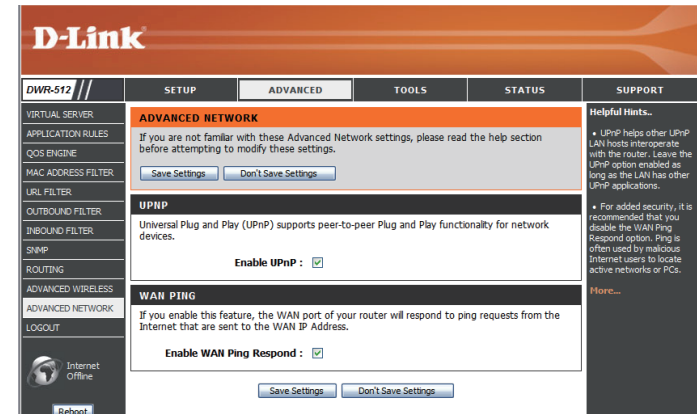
D-Link

DWR-512

SETUP | ADVANCED | TOOLS | STATUS | SUPPORT

VIRTUAL SERVER
APPLICATION RULES
QOS ENGINE
MAC ADDRESS FILTER
URL FILTER
OUTBOUND FILTER
INBOUND FILTER
SNMP
ROUTING
ADVANCED WIRELESS
ADVANCED NETWORK
LOGOUT

Internet Offline

Reboot

ADVANCED NETWORK

If you are not familiar with these Advanced Network settings, please read the help section before attempting to modify these settings.

Save Settings | Don't Save Settings

UPNP

Universal Plug and Play (UPnP) supports peer-to-peer Plug and Play functionality for network devices.

Enable UPnP : ☑

WAN PING

If you enable this feature, the WAN port of your router will respond to ping requests from the Internet that are sent to the WAN IP Address.

Enable WAN Ping Respond : ☑

Save Settings | Don't Save Settings

Helpful Hints..

• UPnP helps other UPnP LAN hosts interoperate with the router. Leave the UPnP option enabled as long as the LAN has other UPnP applications.

• For added security, it is recommended that you disable the WAN Ping Respond option. Ping is often used by malicious Internet users to locate active networks or PCs.

More...